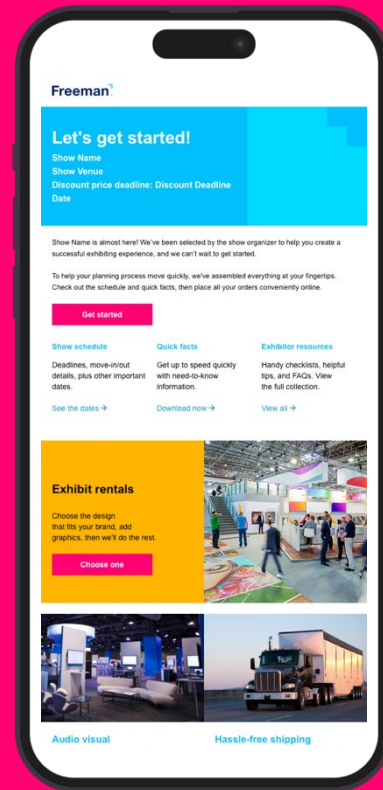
Freeman

Let's get started!

Show Name
Show Venue
Discount price deadline: Discount Deadline Date

Show Name is almost here! We've been selected by the show organizer to help you create a successful exhibiting experience, and we can't wait to get started.

To help your planning process move quickly, we've assembled everything at your fingertips. Check out the schedule and quick facts, then place all your orders conveniently online.

Get started

Show schedule

Deadlines, move-in/out details, plus other important dates.

See the dates →

Quick facts

Get up to speed quickly with need-to-know information.

Download now →

Exhibitor resources

Handy checklists, helpful tips, and FAQs. View the full collection.

View all →

Exhibit rentals

Choose the design that fits your brand, add graphics, then we'll do the rest.

Choose one

Audio visual

Hassle-free shipping